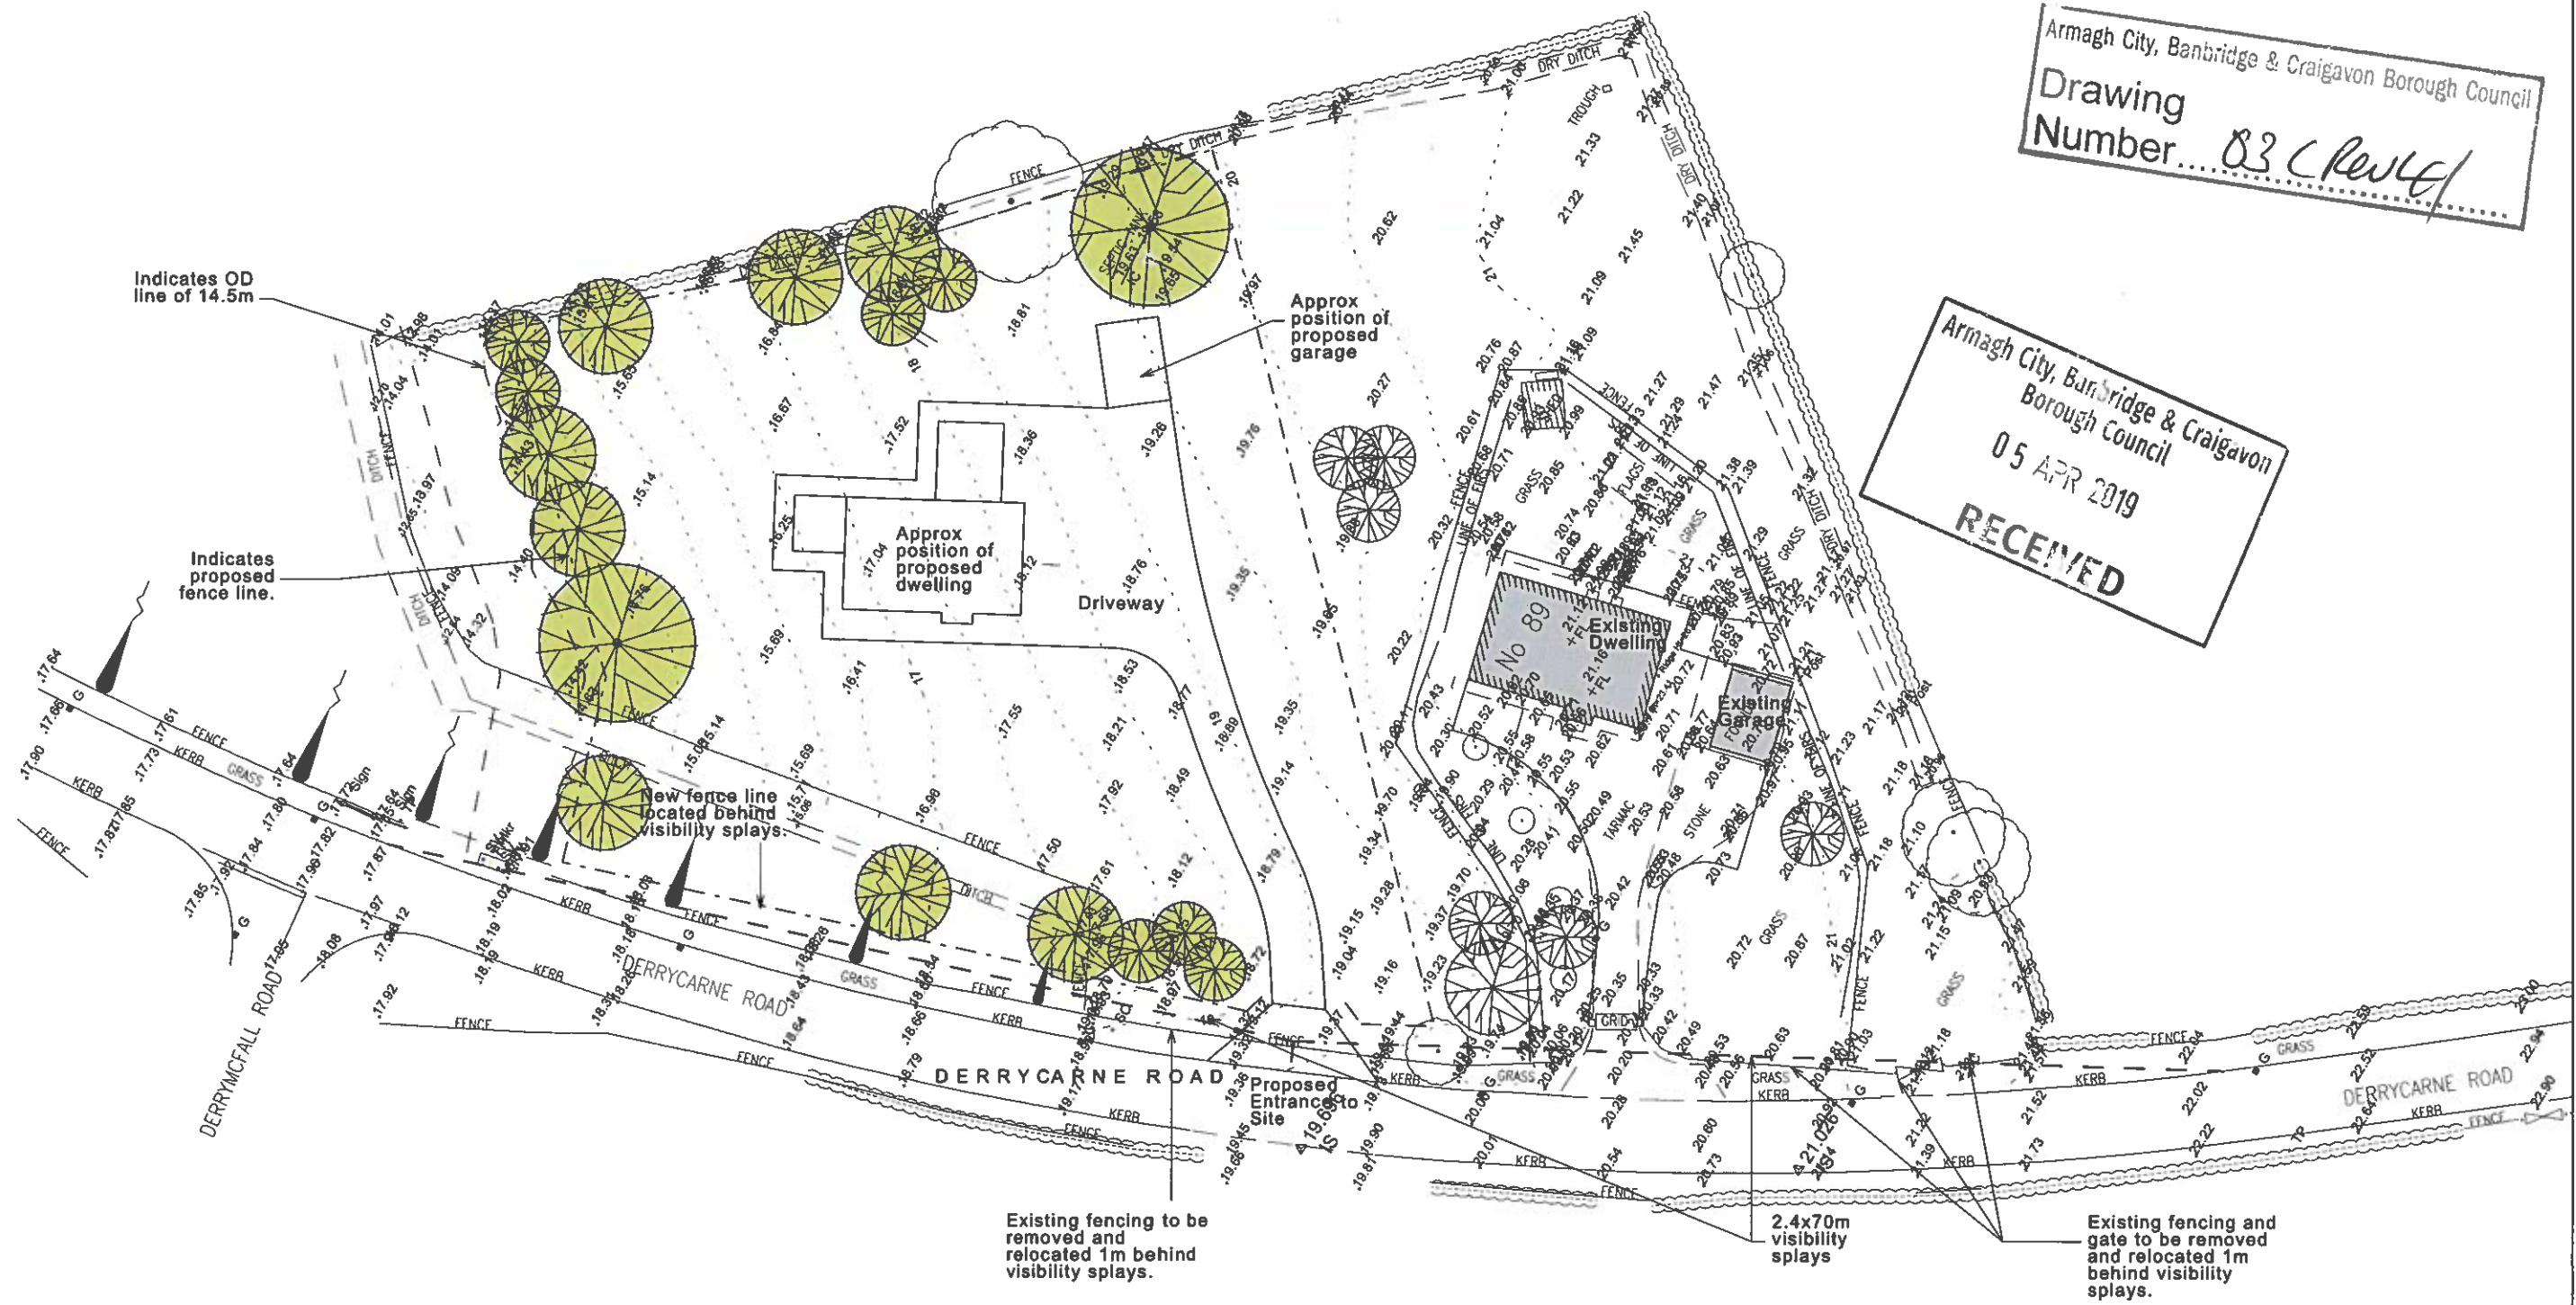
Armagh City, Banbridge & Craigavon Borough Council
Drawing Number 03 C Rev 01

Armagh City, Banbridge & Craigavon Borough Council
05 APR 2019
RECEIVED

Indicates OD line of 14.5m

Indicates proposed fence line.

Approx position of proposed garage

Approx position of proposed dwelling

Driveway

No 89
Existing Dwelling

Existing Garage

New fence line located behind visibility splays.

DERRYCARNE ROAD

DERRYCARNE ROAD

DERRYCARNE ROAD

DERRYMCFALL ROAD

Proposed Entrance to Site

FENCE
DRY DITCH
DITCH
KERB
GRASS
TROUGH
TARMAC
STONE
GRID
Sign

Existing fencing to be removed and relocated 1m behind visibility splays.

2.4x70m visibility splays

Existing fencing and gate to be removed and relocated 1m behind visibility splays.